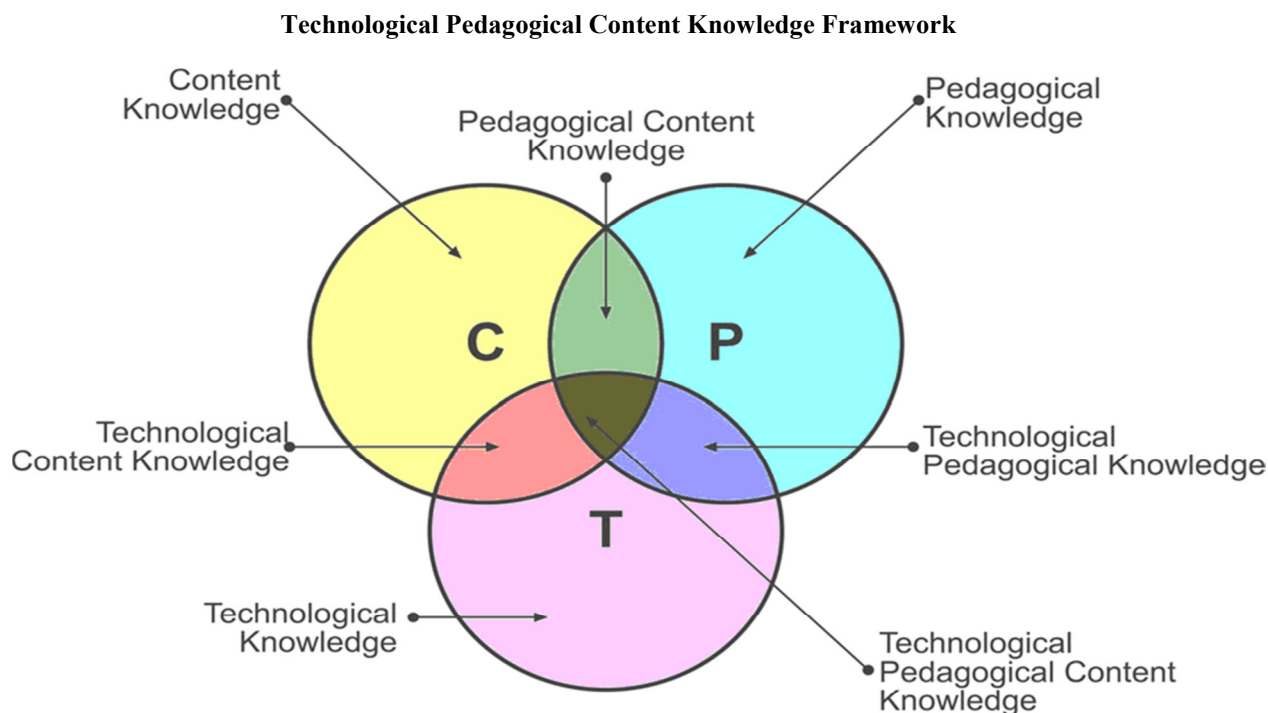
Technological Pedagogical Content Knowledge Framework

Content Knowledge

Pedagogical Content Knowledge

Pedagogical Knowledge

C

P

Technological Content Knowledge

Technological Pedagogical Knowledge

T

Technological Knowledge

Technological Pedagogical Content Knowledge